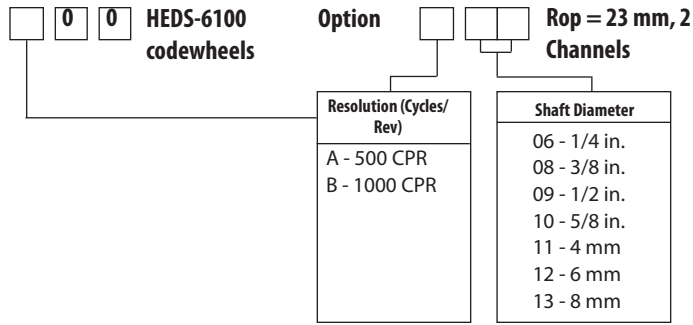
0 0 HEDS-6100 codewheels

Option

Rop = 23 mm, 2 Channels

| Resolution (Cycles/ Rev) |
|---|
| A - 500 CPR |
| B - 1000 CPR |

| Shaft Diameter |
|---|
| 06 - 1/4 in. |
| 08 - 3/8 in. |
| 09 - 1/2 in. |
| 10 - 5/8 in. |
| 11 - 4 mm |
| 12 - 6 mm |
| 13 - 8 mm |